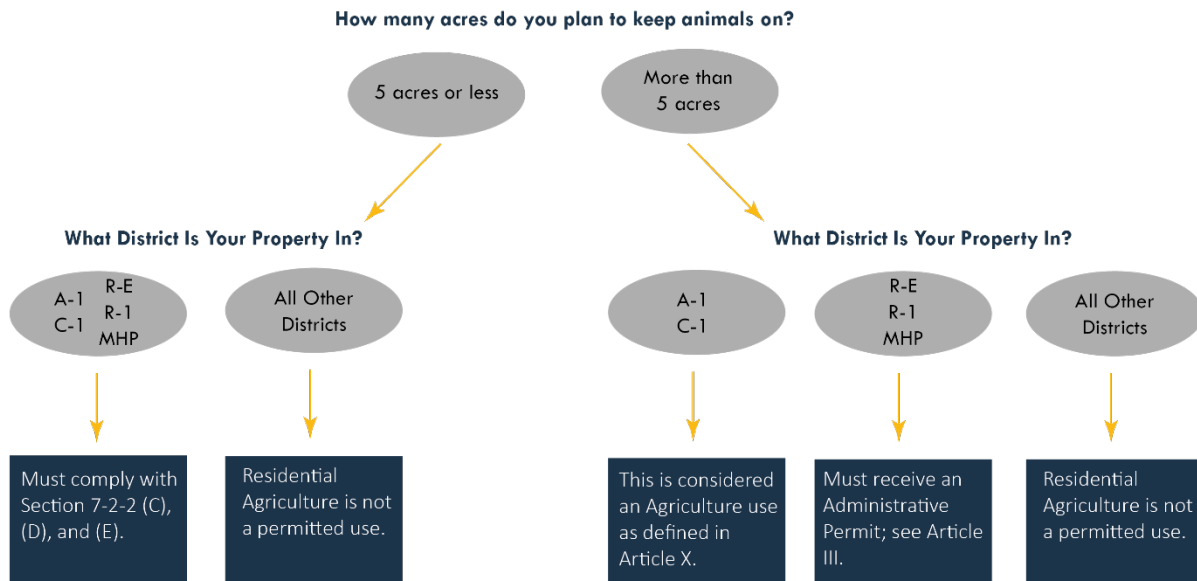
How many acres do you plan to keep animals on?

5 acres or less

More than 5 acres

What District Is Your Property In?

A-1
C-1
R-E
R-1
MHP

All Other Districts

Must comply with Section 7-2-2 (C), (D), and (E).

Residential Agriculture is not a permitted use.

What District Is Your Property In?

A-1
C-1

R-E
R-1
MHP

All Other Districts

This is considered an Agriculture use as defined in Article X.

Must receive an Administrative Permit; see Article III.

Residential Agriculture is not a permitted use.